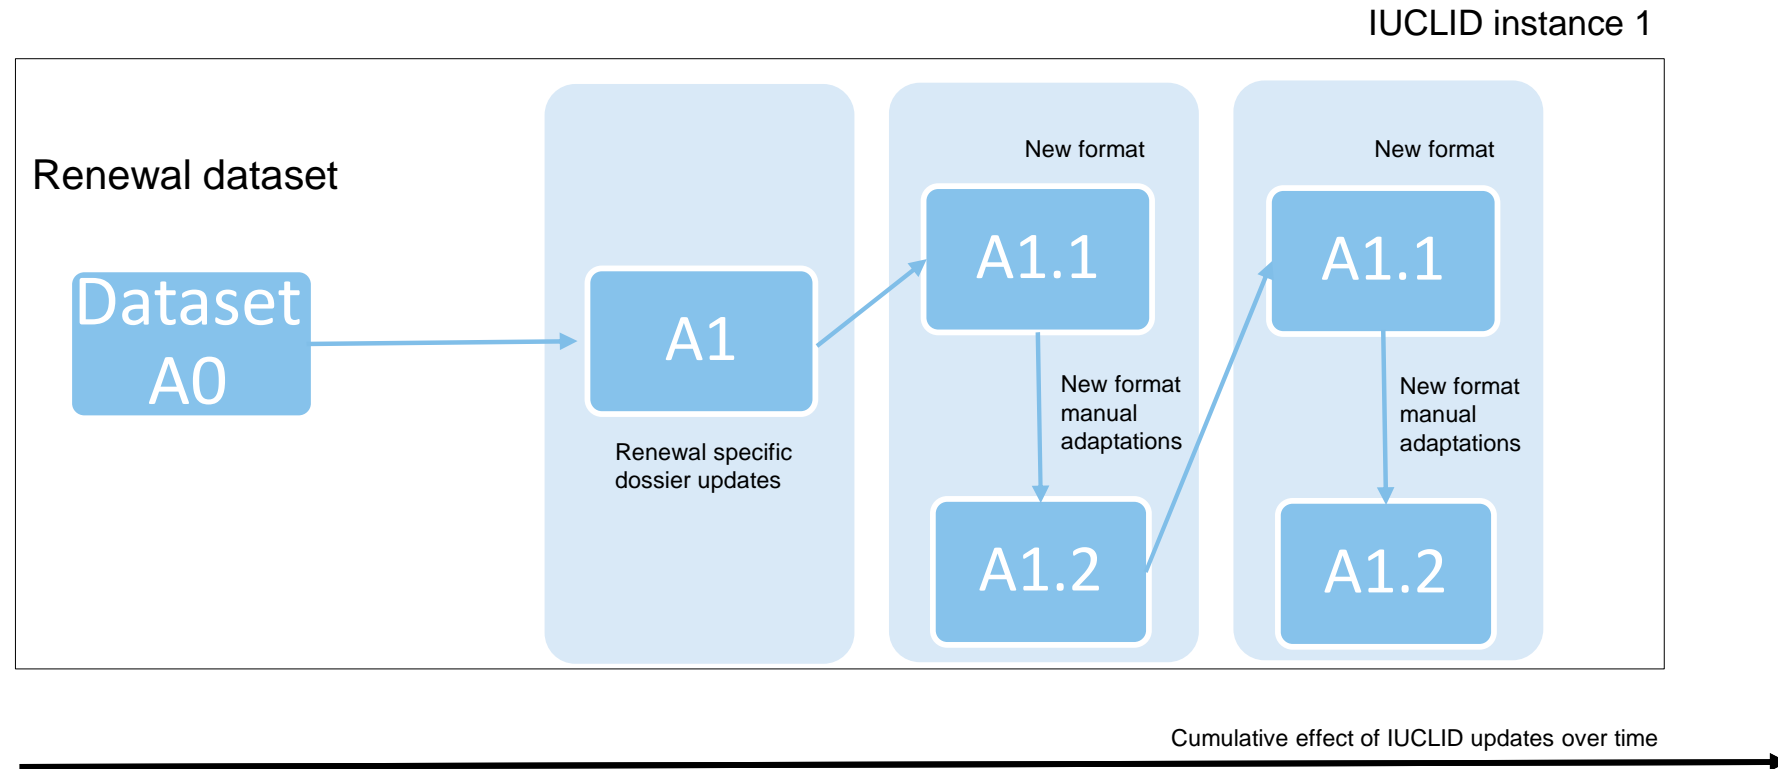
IUCLID instance 1

Renewal dataset

Dataset A0

A1

Renewal specific dossier updates

New format

A1.1

New format manual adaptations

A1.2

New format

A1.1

New format manual adaptations

A1.2

Cumulative effect of IUCLID updates over time